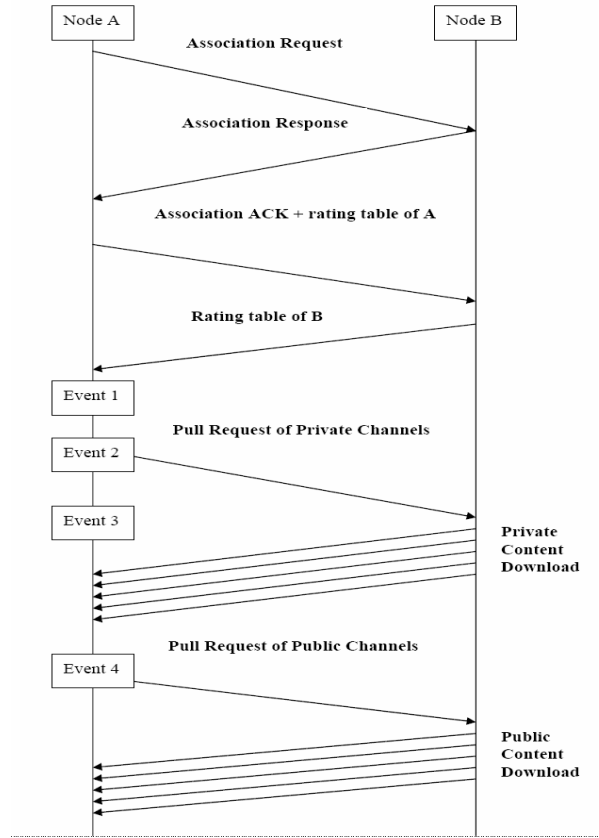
Node A

Node B

Association Request

Association Response

Association ACK + rating table of A

Rating table of B

Event 1

Pull Request of Private Channels

Event 2

Event 3

Private Content Download

Pull Request of Public Channels

Event 4

Public Content Download